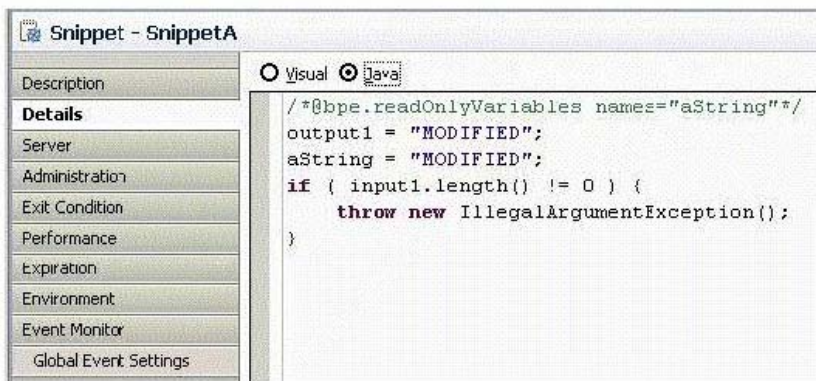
Snippet - SnippetA

Description
Details
Server
Administration
Exit Condition
Performance
Expiration
Environment
Event Monitor
Global Event Settings

Visual Java

/*@bpe.readOnlyVariables names="aString"*/
output1 = "MODIFIED";
aString = "MODIFIED";
if ( input1.length() != 0 ) {
    throw new IllegalArgumentException();
}